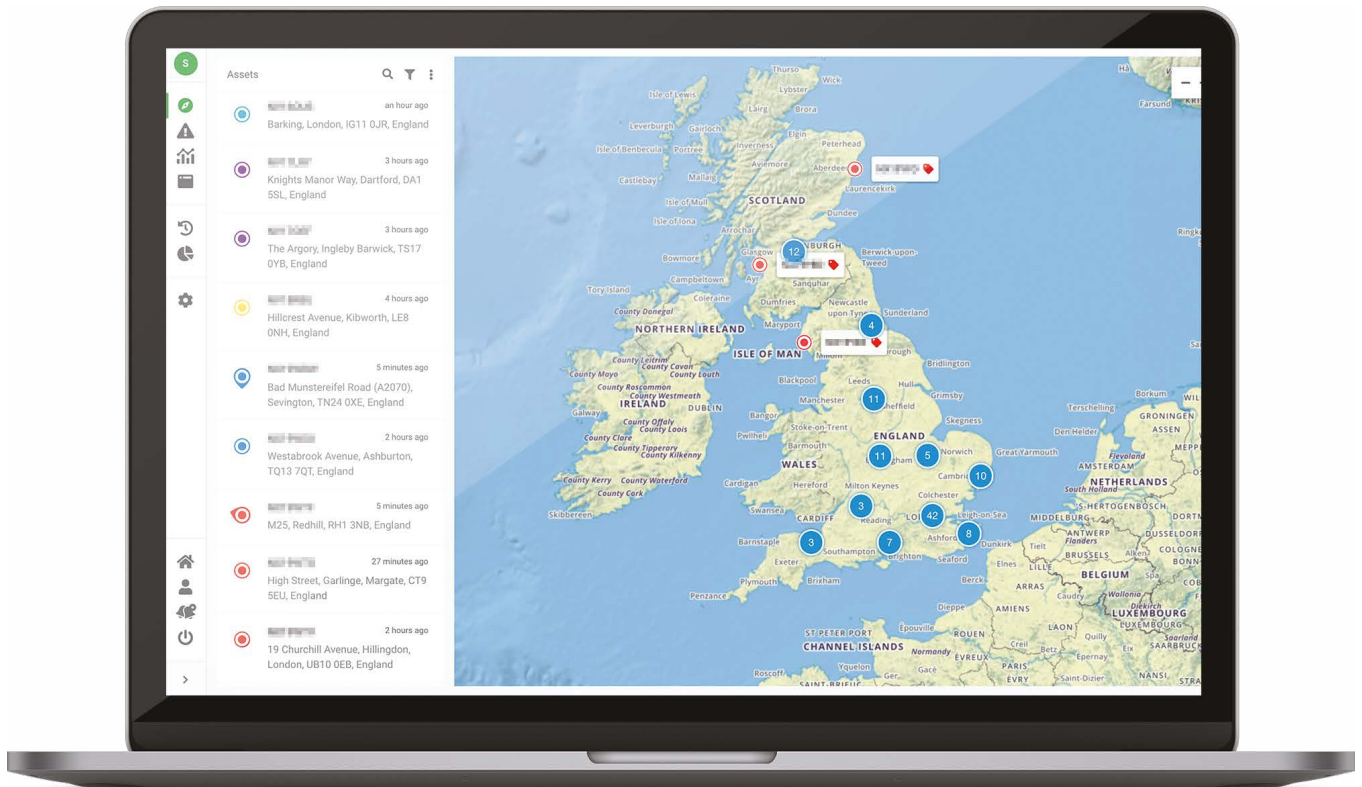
S

Assets

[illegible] an hour ago
Barking, London, IG11 0JR, England

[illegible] 3 hours ago
Knights Manor Way, Dartford, DA1 5SL, England

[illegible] 3 hours ago
The Argory, Ingleby Barwick, TS17 0YB, England

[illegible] 4 hours ago
Hillcrest Avenue, Kibworth, LE8 0NH, England

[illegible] 5 minutes ago
Bad Munstereifel Road (A2070), Sevington, TN24 0XE, England

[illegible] 2 hours ago
Westabrook Avenue, Ashburton, TQ13 7QT, England

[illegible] 5 minutes ago
M25, Redhill, RH1 3NB, England

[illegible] 27 minutes ago
High Street, Garlinge, Margate, CT9 5EU, England

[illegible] 2 hours ago
19 Churchill Avenue, Hillingdon, London, UB10 0EB, England

Thurso Wick Isle of Lewis Lybster Ullapool Brora Leverburgh Gairloch Golspie Elgin Isle of Benbecula Portree Inverness Peterhead Aviemore Aberdeen Castlebay Mallaig Laurencekirk SCOTLAND Isle of Mull Dundee Isle of Iona Arrochar Glasgow EDINBURGH Berwick-upon-Tweed Bowmore Campbeltown Ayr Sanquhar Tory Island Coleraine Dumfries Newcastle upon Tyne Sunderland County Donegal NORTHERN IRELAND Maryport ISLE OF MAN Bridlington County Leitrim County Mayo County Cavan County Louth Blackpool Leeds Hull County Roscommon County Westmeath IRELAND DUBLIN Manchester Sheffield Grimsby Skegness Galway County Offaly County Laois Bangor Stoke-on-Trent County Clare County Tipperary County Kilkenny Pwllheli ENGLAND Norwich Great Yarmouth Barmouth WALES County Kerry County Waterford County Cork Cardigan Hereford Milton Keynes Cambridge Colchester Skibbereen Swansea CARDIFF Reading LONDON Leigh-on-Sea Barnstaple Southampton Ashford Dunkirk Exeter Brighton Seaford Plymouth Brixham Penzance Dieppe Berck ST PETER PORT CHANNEL ISLANDS Normandy ROUEN EVREUX Gacé Roscoff SAINT-BRIEUC Farsund Ringk Borkum Terschelling GRONINGEN ASSEN Den Helder Flevoland AMSTERDAM South Holland NETHERLANDS MIDDELBURG 'S-HERTOGENBOSCH ANTWERP Flanders BRUSSELS BELGIUM Wallonia LIEGE Diekirch LUXEMBOURG Saarland SAARBRUCKEN Tielt LILLE ARRAS AMIENS Caudry Elnes LAON Quilly PARIS EVRY Chalons NANCY Epernay Creil Saint-Dizier Épouville MEPP DORTM DUSSELDORF COLOGNE ENS

12 4 11 11 5 10 3 42 8 3 7

−